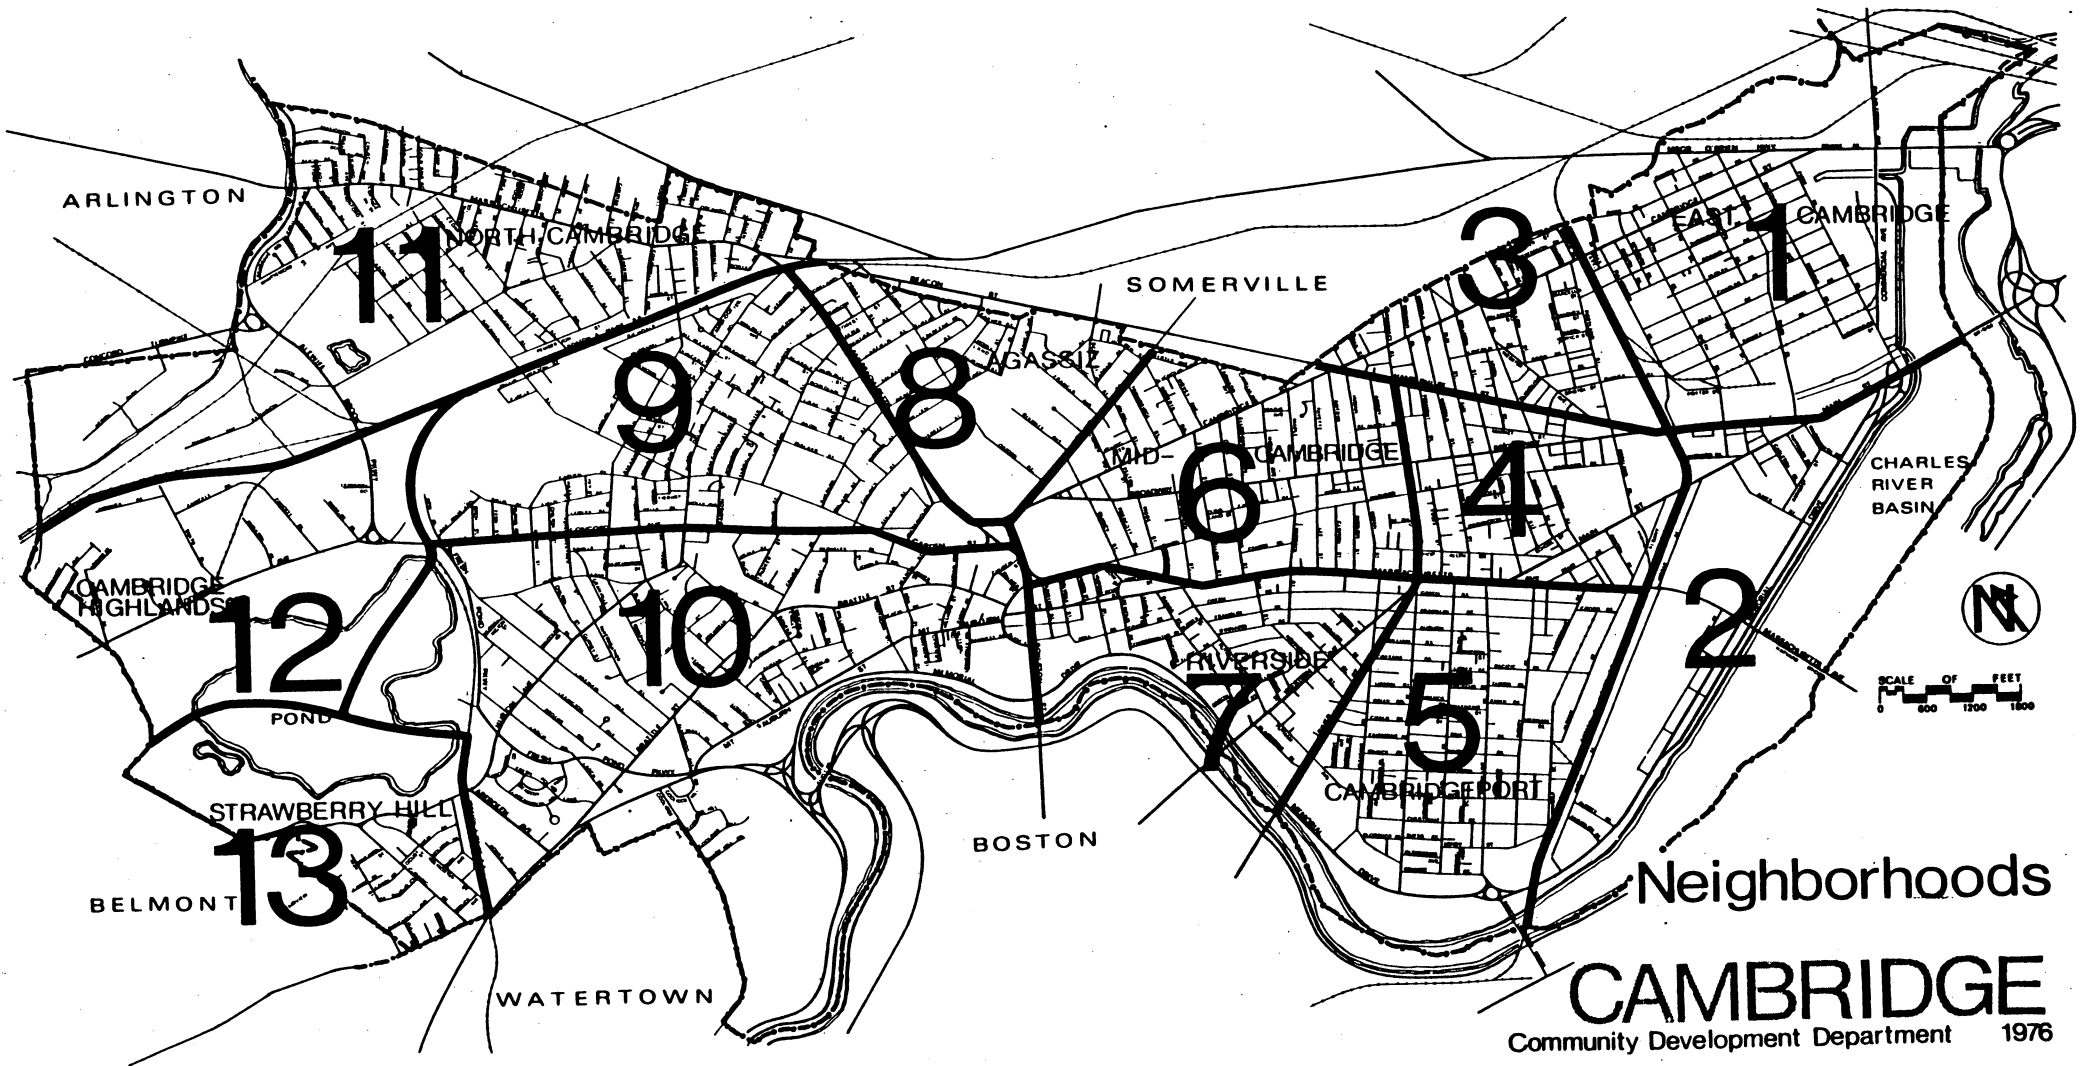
ARLINGTON

11 NORTH CAMBRIDGE

SOMERVILLE

3

EAST 1 CAMBRIDGE

9

8 AGASSIZ

MID- 6 CAMBRIDGE

4

CHARLES RIVER BASIN

CAMBRIDGE HIGHLANDS

12

10

RIVERSIDE

7

5

2

SCALE OF FEET
0 600 1200 1800

POND

STRAWBERRY HILL

13

BELMONT

BOSTON

CAMBRIDGEPORT

WATERTOWN

Neighborhoods

CAMBRIDGE

Community Development Department 1976